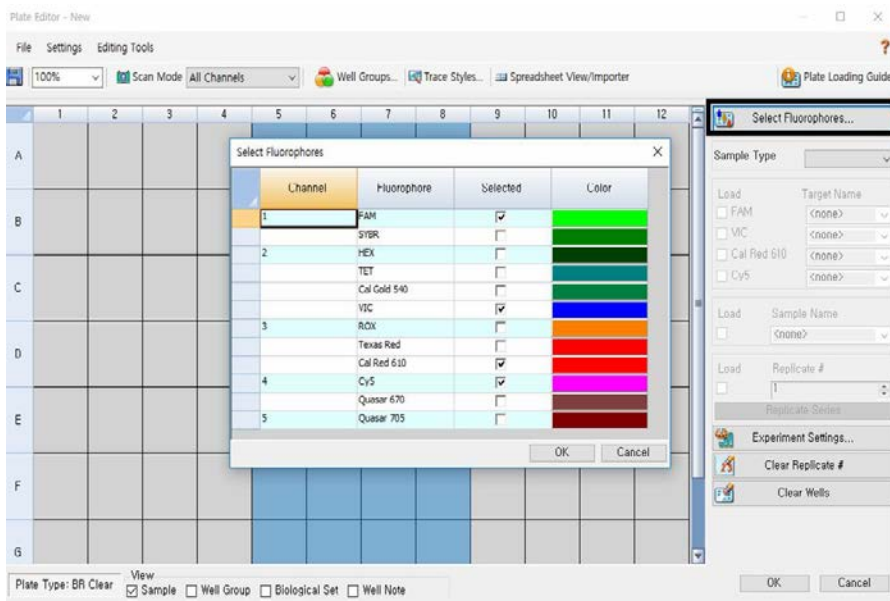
Plate Editor - New

File Settings Editing Tools

100% Scan Mode All Channels Well Groups... Trace Styles... Spreadsheet View/Importer Plate Loading Guide

| | 1 | 2 | 3 | 4 | 5 | 6 | 7 | 8 | 9 | 10 | 11 | 12 |
|---|---|---|---|---|---|---|---|---|---|---|---|---|
| A | | | | | | | | | | | | |
| B | | | | | | | | | | | | |
| C | | | | | | | | | | | | |
| D | | | | | | | | | | | | |
| E | | | | | | | | | | | | |
| F | | | | | | | | | | | | |
| G | | | | | | | | | | | | |

Select Fluorophores

| Channel | Fluorophore | Selected | Color |
|---|---|---|---|
| 1 | FAM | ☑ | |
| | SYBR | ☐ | |
| 2 | HEX | ☐ | |
| | TET | ☐ | |
| | Cal Gold 540 | ☐ | |
| | VIC | ☑ | |
| 3 | ROX | ☐ | |
| | Texas Red | ☐ | |
| | Cal Red 610 | ☑ | |
| 4 | Cy5 | ☑ | |
| | Quasar 670 | ☐ | |
| 5 | Quasar 705 | ☐ | |

OK Cancel

Select Fluorophores...

Sample Type

Load Target Name
FAM <none>
VIC <none>
Cal Red 610 <none>
Cy5 <none>

Load Sample Name
<none>

Load Replicate #
1

Replicate Series

Experiment Settings...

Clear Replicate #

Clear Wells

Plate Type: BR Clear

View
☑ Sample ☐ Well Group ☐ Biological Set ☐ Well Note

OK Cancel